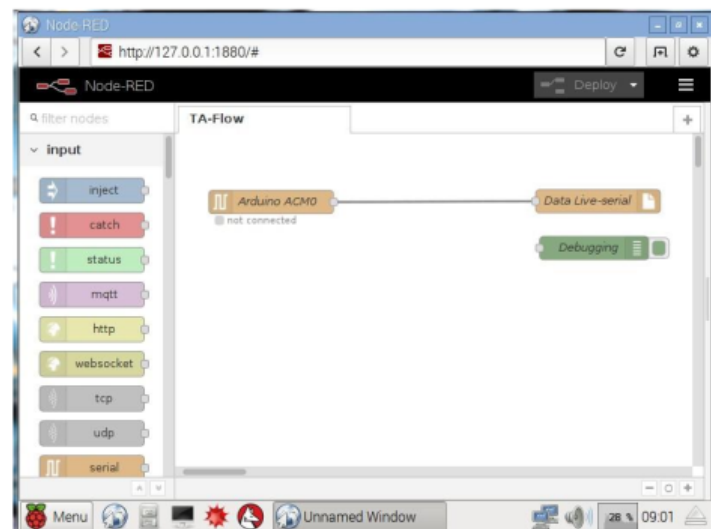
Node-RED

http://127.0.0.1:1880/#

Node-RED

Deploy

filter nodes

input

inject

catch

status

mqtt

http

websocket

tcp

udp

serial

TA-Flow

Arduino ACM0

not connected

Data Live-serial

Debugging

Menu

Unnamed Window

28 %

09:01